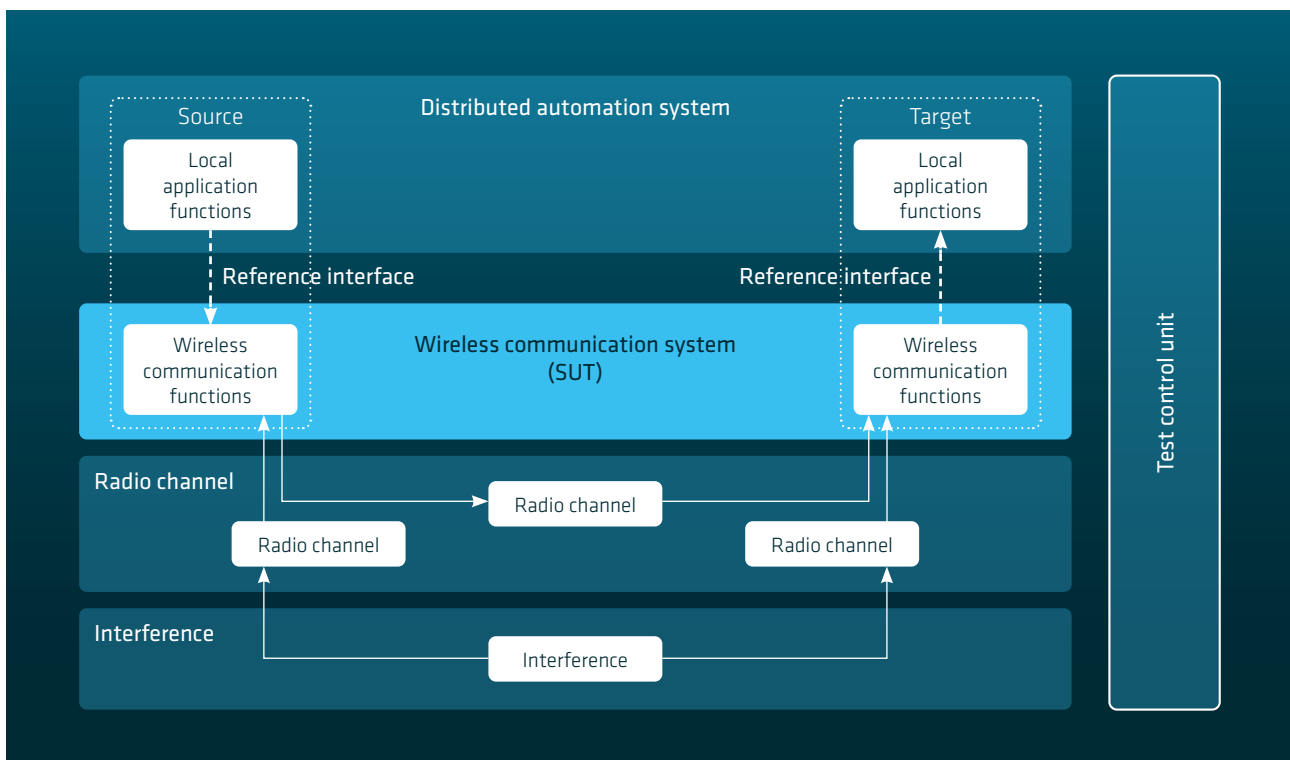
Distributed automation system

Source

Local application functions

Target

Local application functions

Reference interface

Reference interface

Wireless communication system (SUT)

Wireless communication functions

Wireless communication functions

Radio channel

Radio channel

Radio channel

Radio channel

Interference

Interference

Test control unit